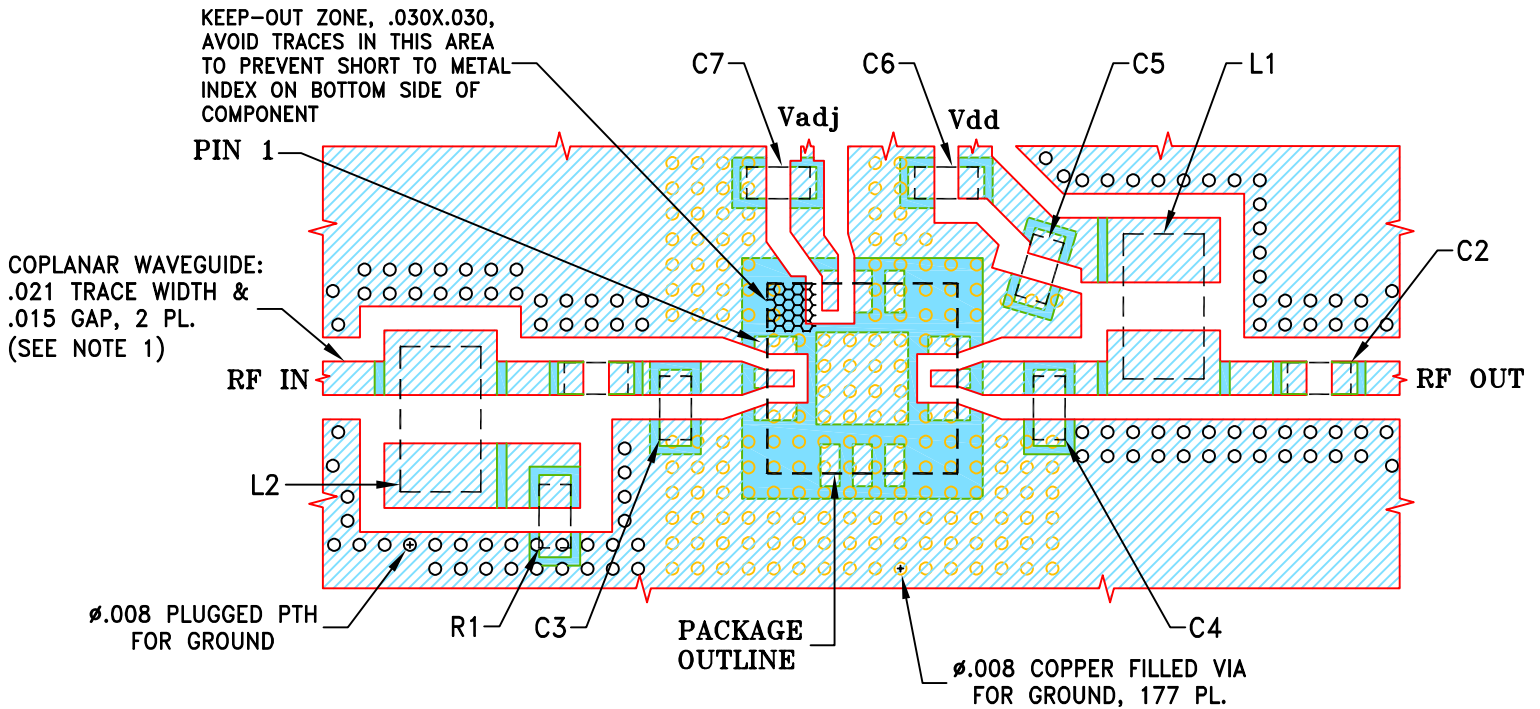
KEEP-OUT ZONE, .030X.030, AVOID TRACES IN THIS AREA TO PREVENT SHORT TO METAL INDEX ON BOTTOM SIDE OF COMPONENT

C7

Vadj

C6

Vdd

C5

L1

PIN 1

COPLANAR WAVEGUIDE: .021 TRACE WIDTH & .015 GAP, 2 PL. (SEE NOTE 1)

C2

RF IN

RF OUT

L2

ø.008 PLUGGED PTH FOR GROUND

R1

C3

PACKAGE OUTLINE

ø.008 COPPER FILLED VIA FOR GROUND, 177 PL.

C4